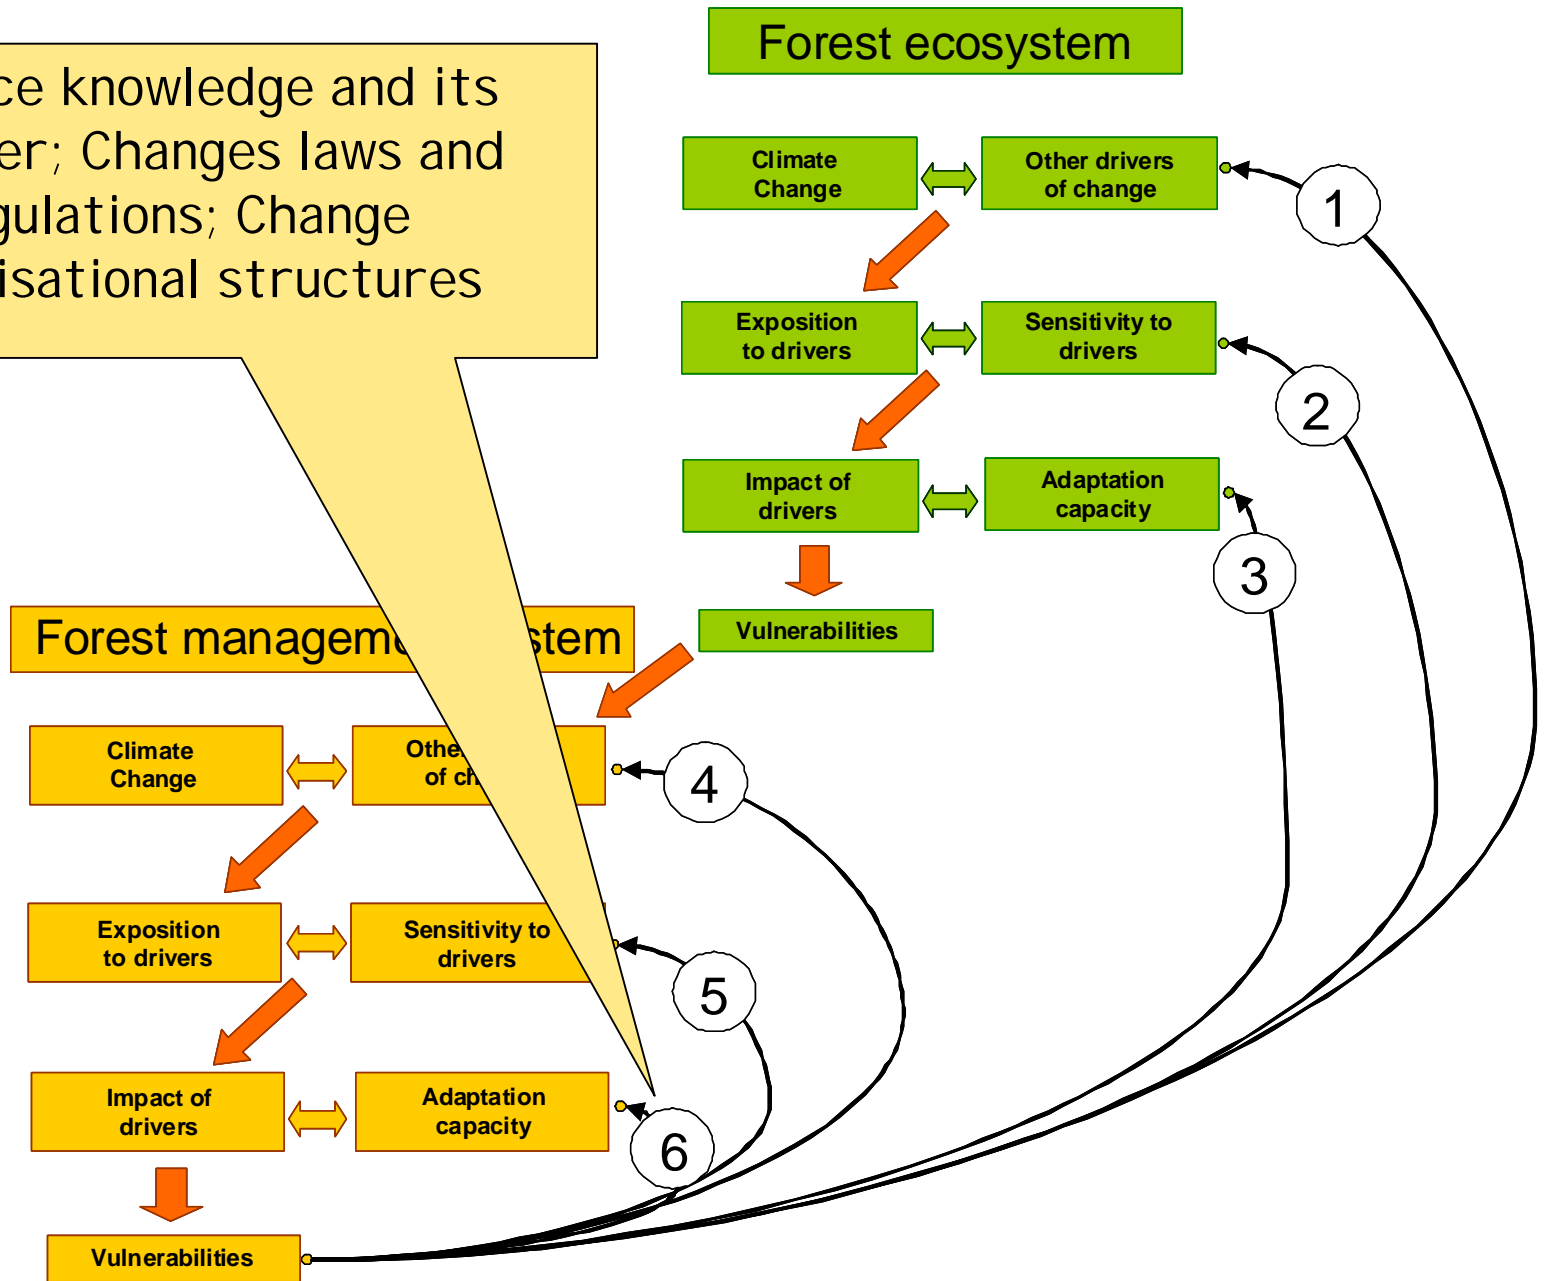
ce knowledge and its
er; Changes laws and
gulations; Change
isational structures

Forest ecosystem

Climate Change

Other drivers of change

Exposition to drivers

Sensitivity to drivers

Impact of drivers

Adaptation capacity

Vulnerabilities

1

2

3

Forest manageme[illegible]stem

Climate Change

Othe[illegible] of ch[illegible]

Exposition to drivers

Sensitivity to drivers

Impact of drivers

Adaptation capacity

Vulnerabilities

4

5

6